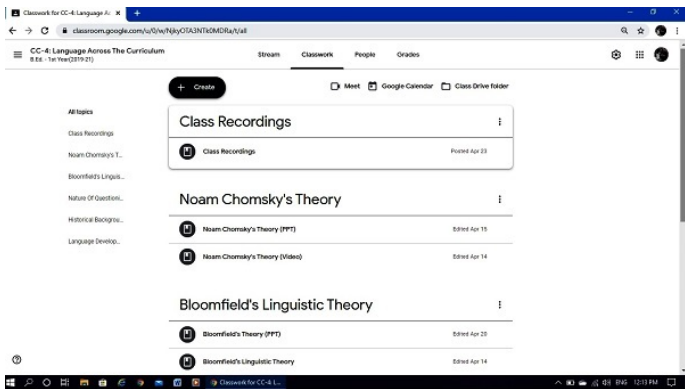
Classwork for CC-4: Language Ac ×
classroom.google.com/u/0/w/NjkyOTA3NTk0MDRa/t/all

CC-4: Language Across The Curriculum
B.Ed. - 1st Year(2019-21)

Stream Classwork People Grades

+ Create

Meet Google Calendar Class Drive folder

All topics
Class Recordings
Noam Chomsky's T...
Bloomfield's Linguis...
Nature Of Questioni...
Historical Backgrou...
Language Develop...

Class Recordings

Class Recordings Posted Apr 23

Noam Chomsky's Theory

Noam Chomsky's Theory (PPT) Edited Apr 15

Noam Chomsky's Theory (Video) Edited Apr 14

Bloomfield's Linguistic Theory

Bloomfield's Theory (PPT) Edited Apr 20

Bloomfield's Linguistic Theory Edited Apr 14

Classwork for CC-4: L...

ENG 12:13 PM